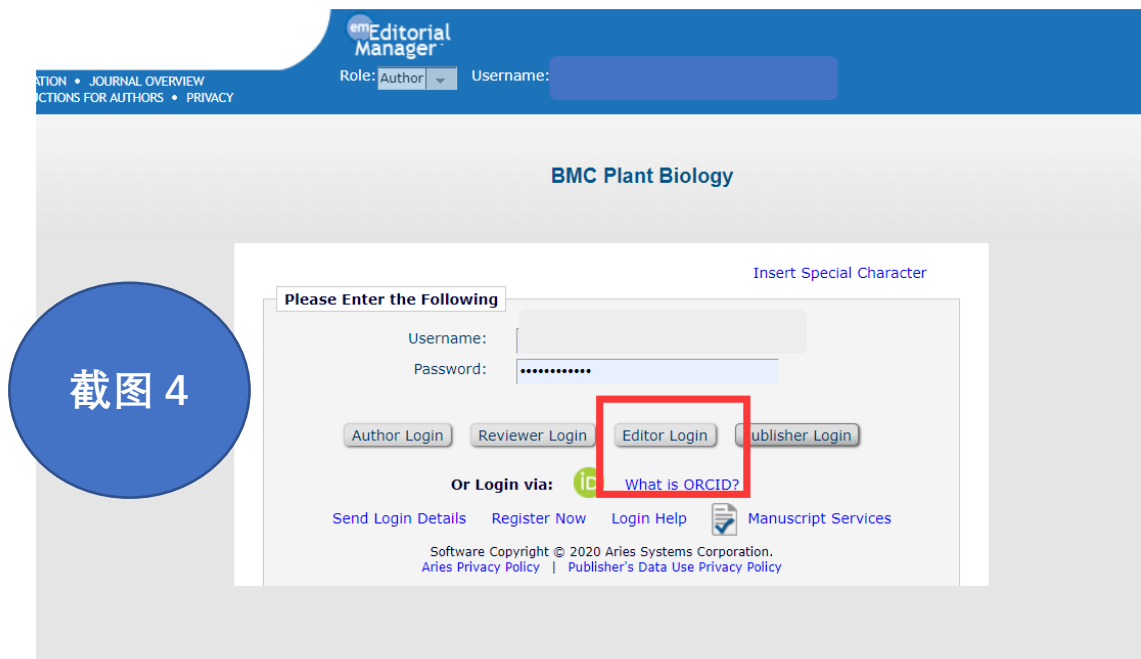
ATION • JOURNAL OVERVIEW
UCTIONS FOR AUTHORS • PRIVACY

em Editorial Manager

Role: Author Username:

BMC Plant Biology

Insert Special Character

Please Enter the Following

Username:

Password: ••••••••••••

截图 4

Author Login Reviewer Login Editor Login ublisher Login

Or Login via: iD What is ORCID?

Send Login Details Register Now Login Help Manuscript Services

Software Copyright © 2020 Aries Systems Corporation.
Aries Privacy Policy | Publisher's Data Use Privacy Policy